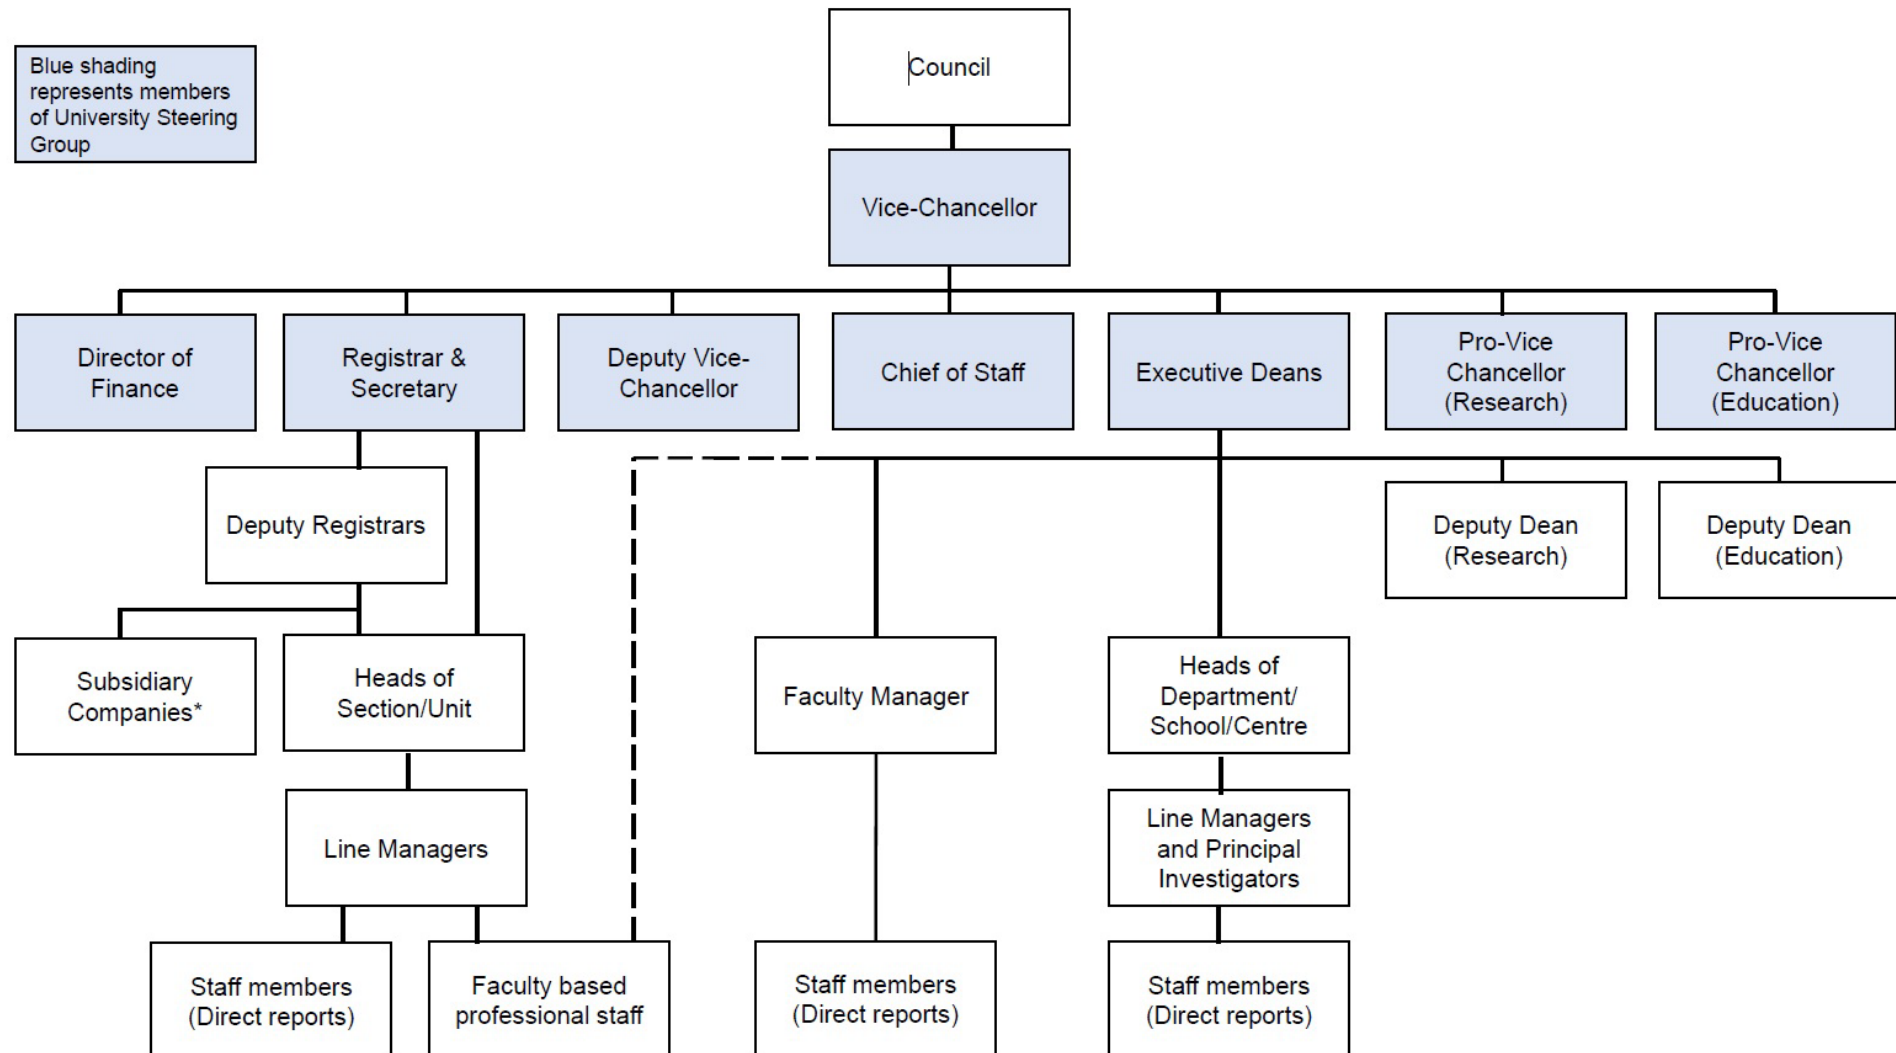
Blue shading represents members of University Steering Group

Council

Vice-Chancellor

Director of Finance

Registrar & Secretary

Deputy Vice-Chancellor

Chief of Staff

Executive Deans

Pro-Vice Chancellor (Research)

Pro-Vice Chancellor (Education)

Deputy Registrars

Deputy Dean (Research)

Deputy Dean (Education)

Subsidiary Companies*

Heads of Section/Unit

Faculty Manager

Heads of Department/ School/Centre

Line Managers

Line Managers and Principal Investigators

Staff members (Direct reports)

Faculty based professional staff

Staff members (Direct reports)

Staff members (Direct reports)